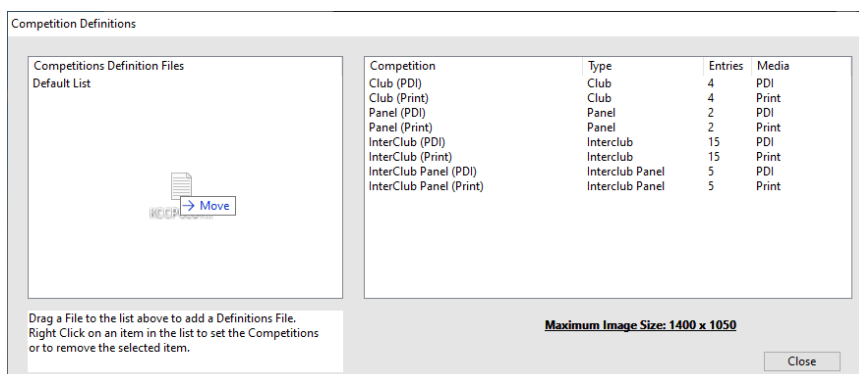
Competition Definitions

Competitions Definition Files
Default List

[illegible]
→ Move

| Competition | Type | Entries | Media |
|---|---|---|---|
| Club (PDI) | Club | 4 | PDI |
| Club (Print) | Club | 4 | Print |
| Panel (PDI) | Panel | 2 | PDI |
| Panel (Print) | Panel | 2 | Print |
| InterClub (PDI) | Interclub | 15 | PDI |
| InterClub (Print) | Interclub | 15 | Print |
| InterClub Panel (PDI) | Interclub Panel | 5 | PDI |
| InterClub Panel (Print) | Interclub Panel | 5 | Print |

Drag a File to the list above to add a Definitions File. Right Click on an item in the list to set the Competitions or to remove the selected item.

Maximum Image Size: 1400 x 1050

Close